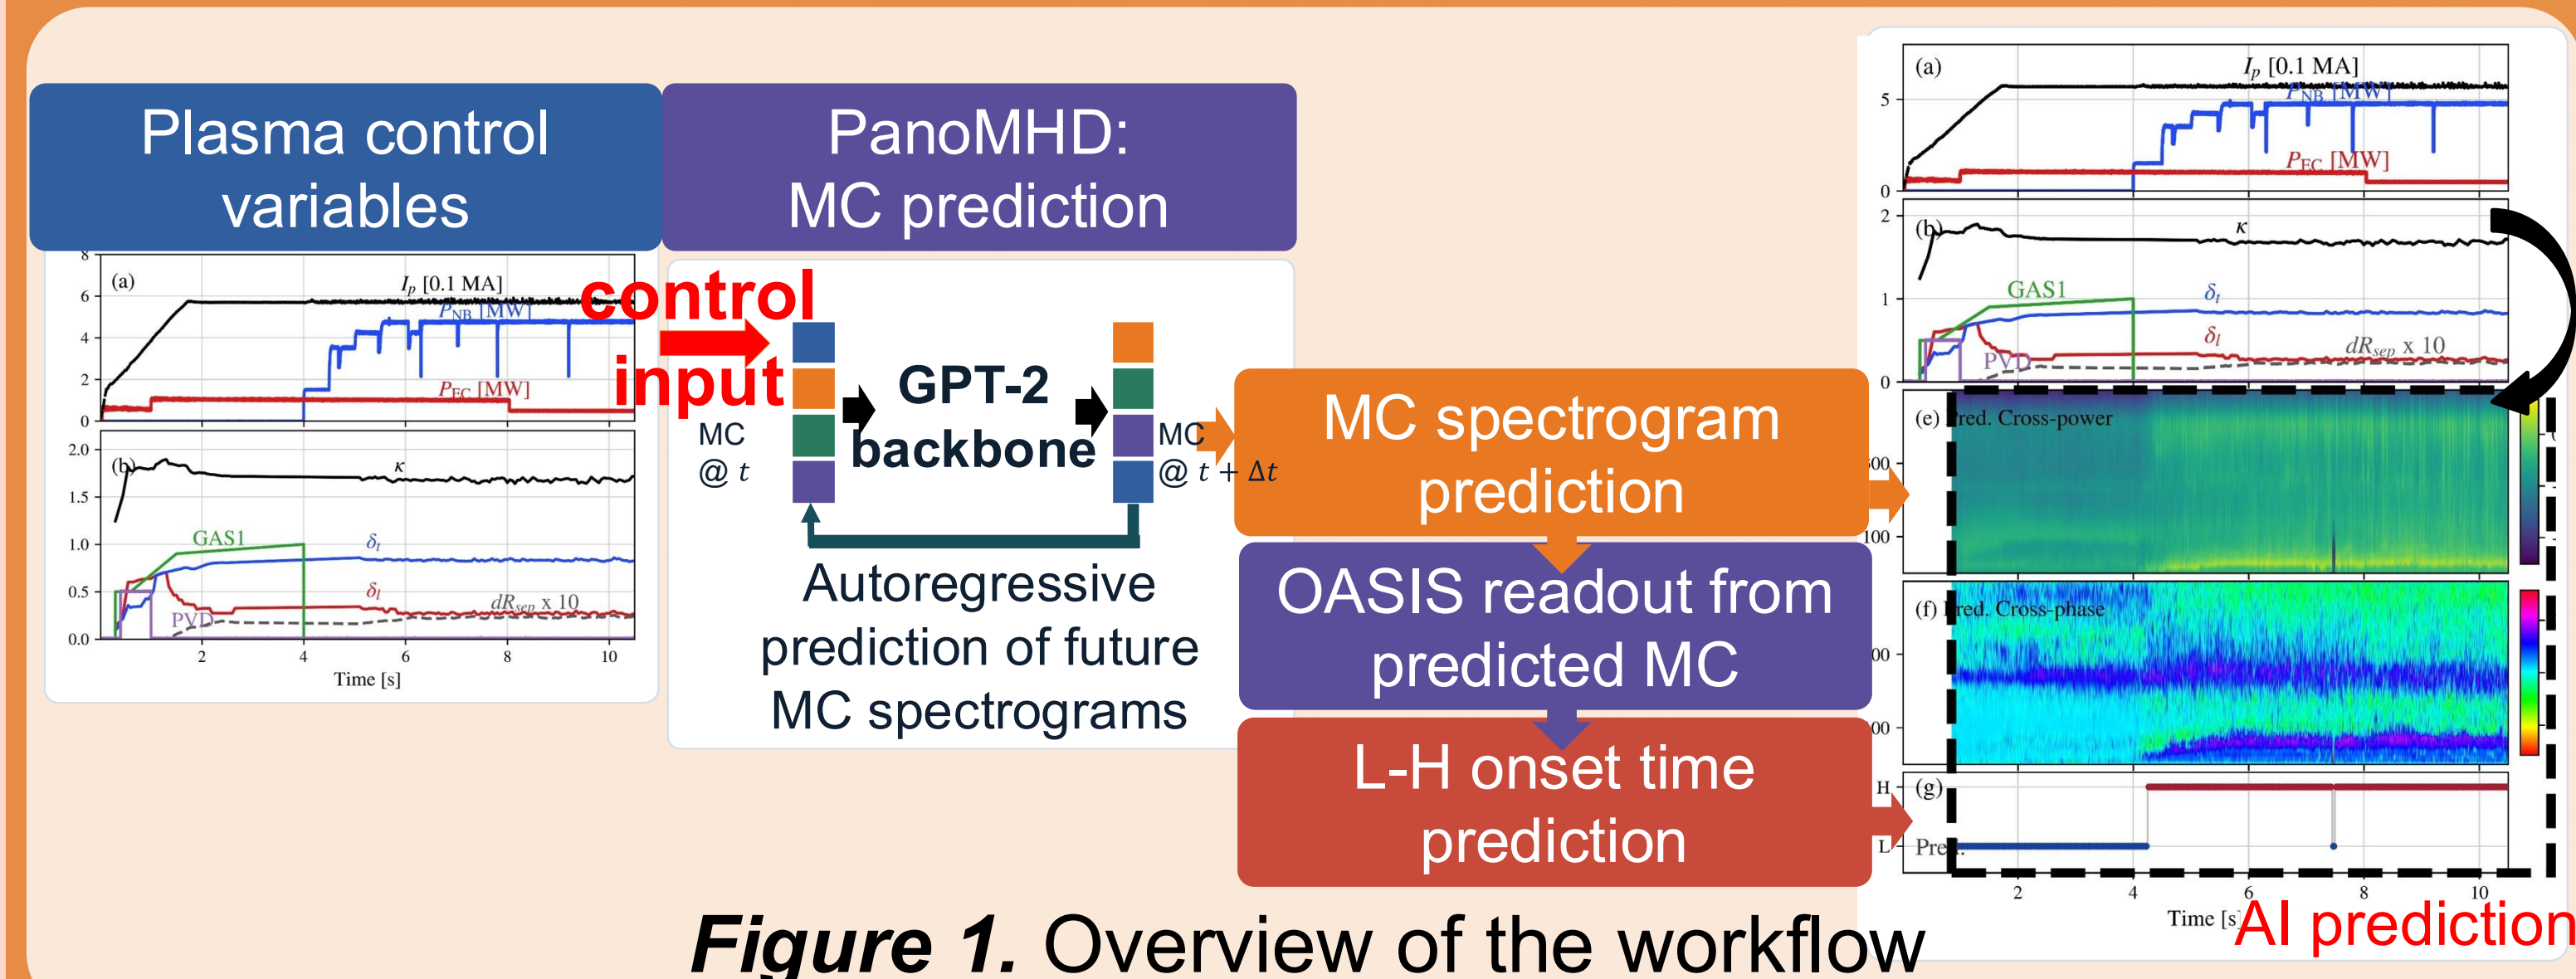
Plasma control variables

PanoMHD: MC prediction

(a) $I_p$ [0.1 MA] $P_{NB}$ [MW] $P_{EC}$ [MW]

8 6 4 2 0

(b) $\kappa$ GAS1 $\delta_t$ $\delta_l$ PVD $dR_{sep}$ x 10

2.0 1.5 1.0 0.5 0.0

2 4 6 8 10

Time [s]

control input

MC @ $t$

GPT-2 backbone

MC @ $t + \Delta t$

Autoregressive prediction of future MC spectrograms

MC spectrogram prediction

OASIS readout from predicted MC

L-H onset time prediction

(a) $I_p$ [0.1 MA] $P_{NB}$ [MW] $P_{EC}$ [MW]

5 0

(b) $\kappa$ GAS1 $\delta_t$ $\delta_l$ PVD $dR_{sep}$ x 10

2 1 0

(e) Pred. Cross-power

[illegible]00 100

(f) Pred. Cross-phase

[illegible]00 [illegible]00

(g) H L Pred.

2 4 6 8 10

Time [s]

AI prediction

Figure 1. Overview of the workflow